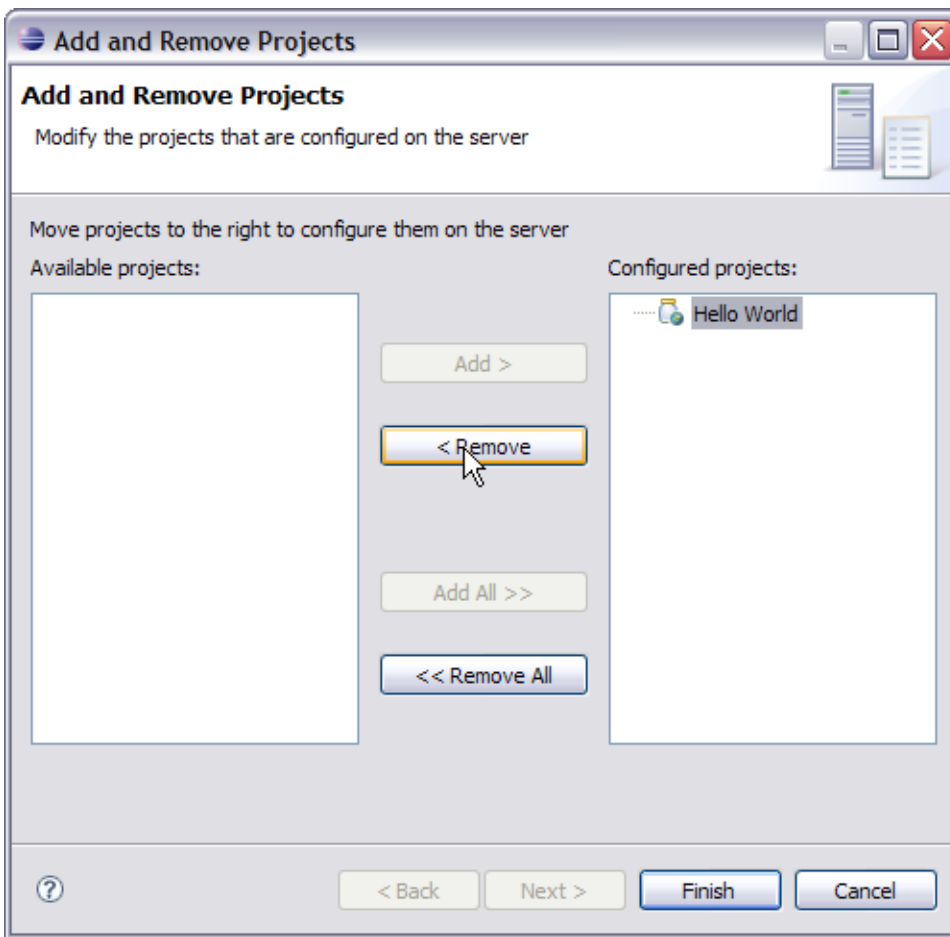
Add and Remove Projects

Add and Remove Projects

Modify the projects that are configured on the server

Move projects to the right to configure them on the server

Available projects:

Configured projects:

Hello World

Add >

< Remove

Add All >>

<< Remove All

?

< Back

Next >

Finish

Cancel